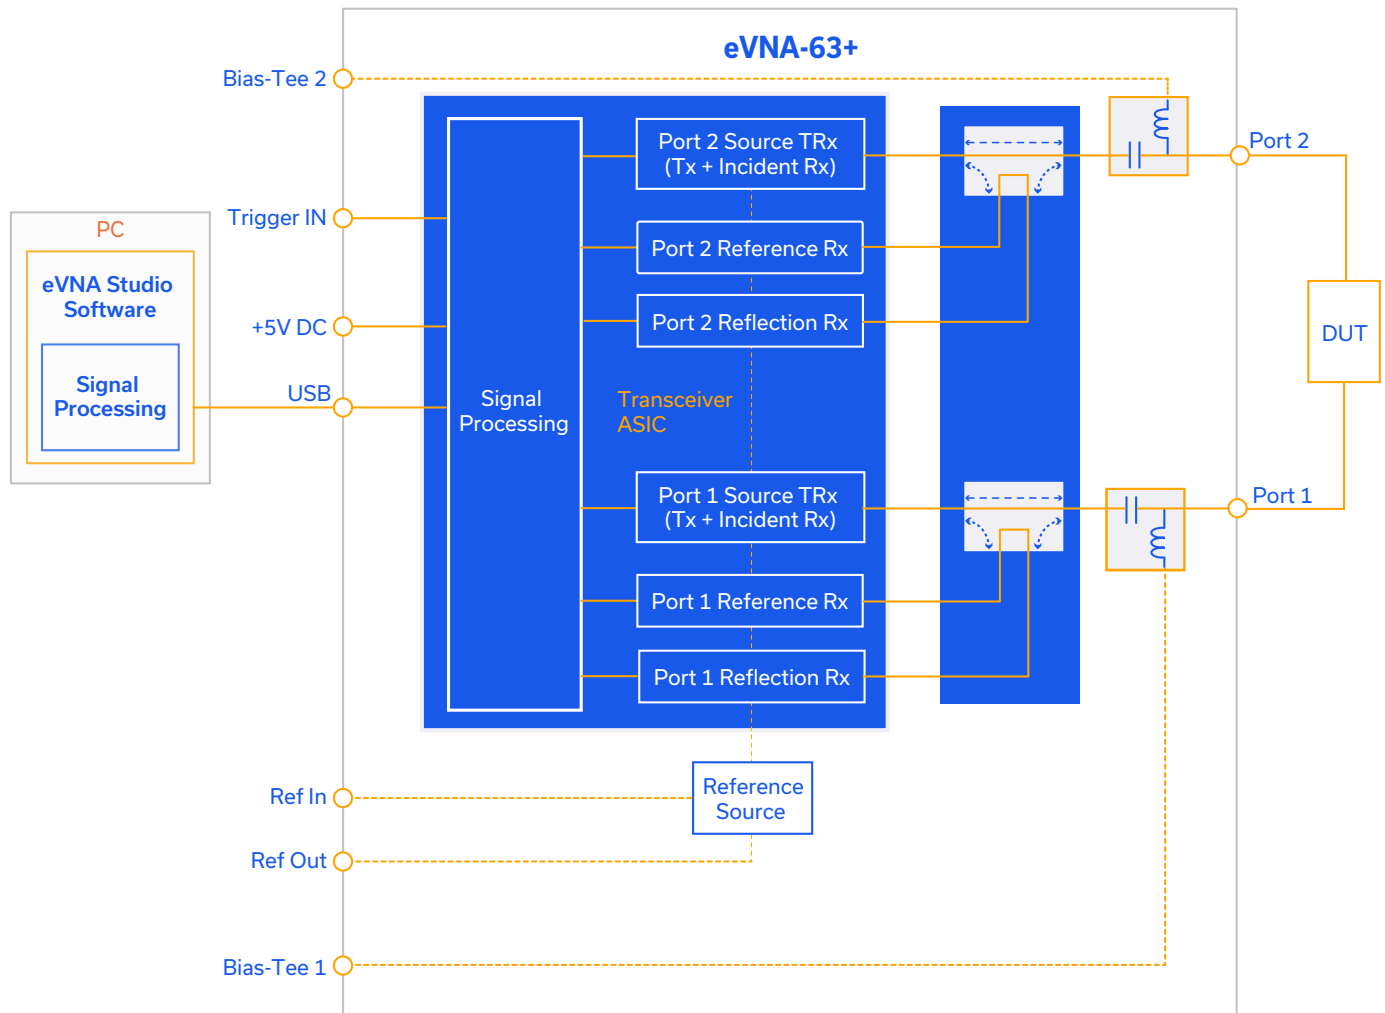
eVNA-63+

Bias-Tee 2

PC

eVNA Studio Software

Signal Processing

Trigger IN

+5V DC

USB

Signal Processing

Port 2 Source TRx (Tx + Incident Rx)

Port 2 Reference Rx

Port 2 Reflection Rx

Transceiver ASIC

Port 1 Source TRx (Tx + Incident Rx)

Port 1 Reference Rx

Port 1 Reflection Rx

Port 2

DUT

Port 1

Ref In

Reference Source

Ref Out

Bias-Tee 1